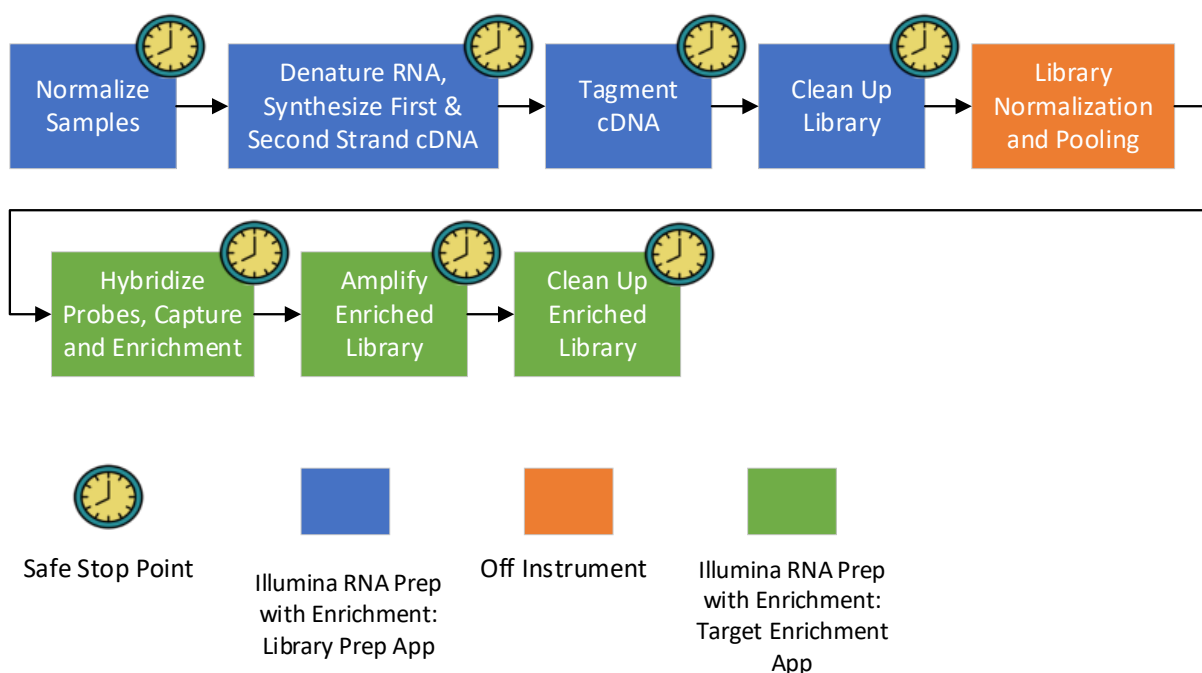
Normalize Samples

Denature RNA, Synthesize First & Second Strand cDNA

Tagment cDNA

Clean Up Library

Library Normalization and Pooling

Hybridize Probes, Capture and Enrichment

Amplify Enriched Library

Clean Up Enriched Library

Safe Stop Point

Illumina RNA Prep with Enrichment: Library Prep App

Off Instrument

Illumina RNA Prep with Enrichment: Target Enrichment App